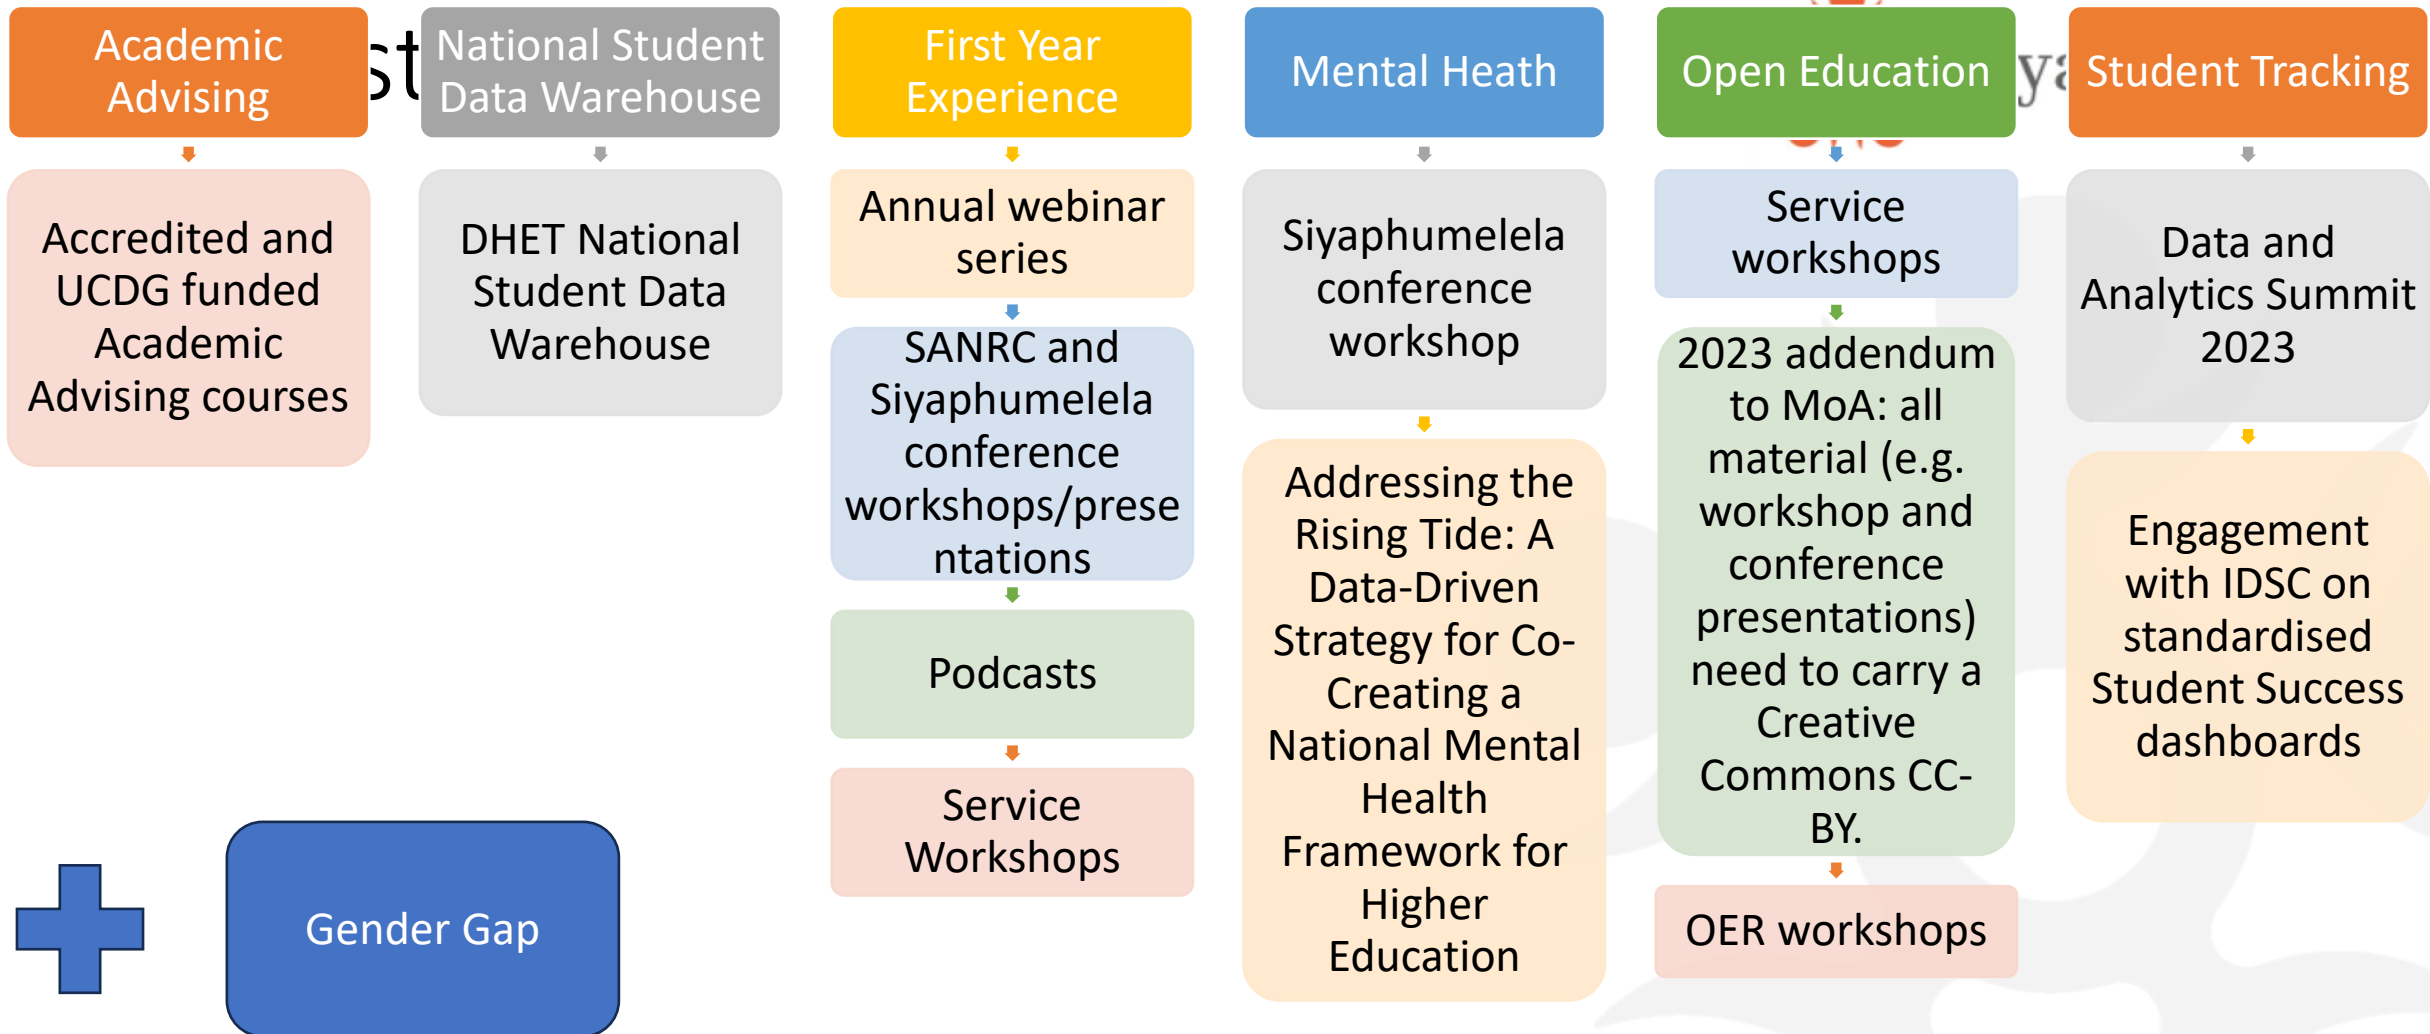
Academic Advising

Accredited and UCDG funded Academic Advising courses

National Student Data Warehouse

DHET National Student Data Warehouse

First Year Experience

Annual webinar series

SANRC and Siyaphumelela conference workshops/presentations

Podcasts

Service Workshops

Mental Heath

Siyaphumelela conference workshop

Addressing the Rising Tide: A Data-Driven Strategy for Co-Creating a National Mental Health Framework for Higher Education

Open Education

Service workshops

2023 addendum to MoA: all material (e.g. workshop and conference presentations) need to carry a Creative Commons CC-BY.

OER workshops

Student Tracking

Data and Analytics Summit 2023

Engagement with IDSC on standardised Student Success dashboards

Gender Gap